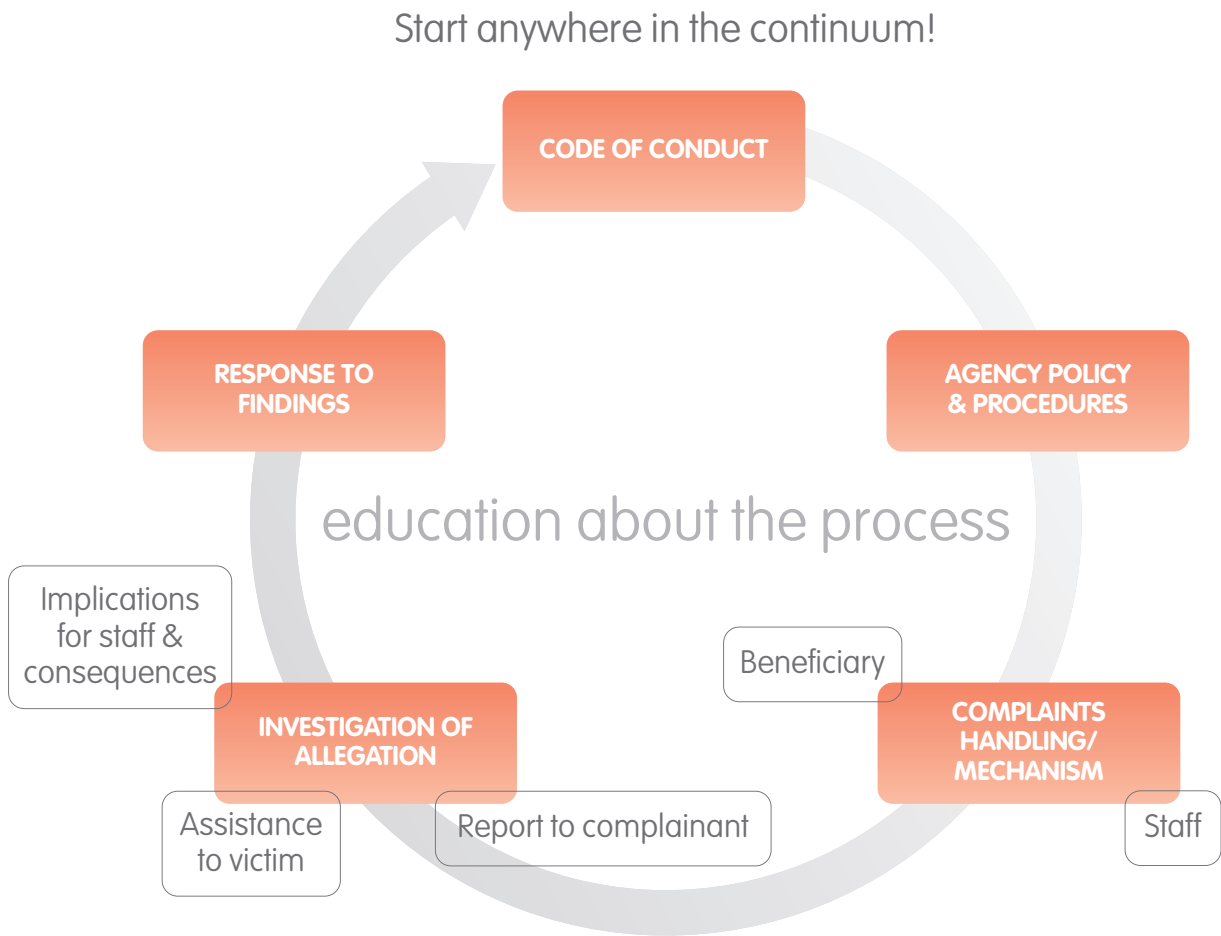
Start anywhere in the continuum!

CODE OF CONDUCT

AGENCY POLICY & PROCEDURES

education about the process

Beneficiary

COMPLAINTS HANDLING/ MECHANISM

Staff

Report to complainant

INVESTIGATION OF ALLEGATION

Implications for staff & consequences

Assistance to victim

RESPONSE TO FINDINGS